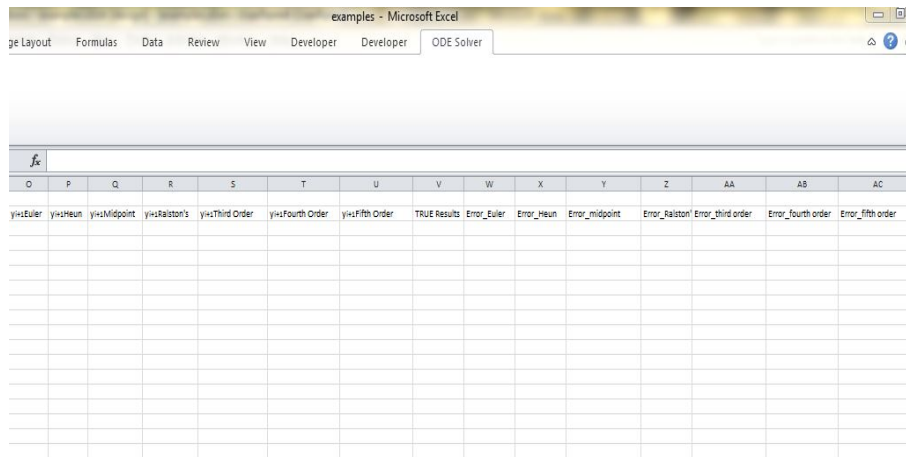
examples - Microsoft Excel

ge Layout Formulas Data Review View Developer Developer ODE Solver

$f_x$

| O | P | Q | R | S | T | U | V | W | X | Y | Z | AA | AB | AC |
|---|---|---|---|---|---|---|---|---|---|---|---|---|---|---|
| yi+1Euler | yi+1Heun | yi+1Midpoint | yi+1Ralston's | yi+1Third Order | yi+1Fourth Order | yi+1Fifth Order | TRUE Results | Error_Euler | Error_Heun | Error_midpoint | Error_Ralston' | Error_third order | Error_fourth order | Error_fifth order |